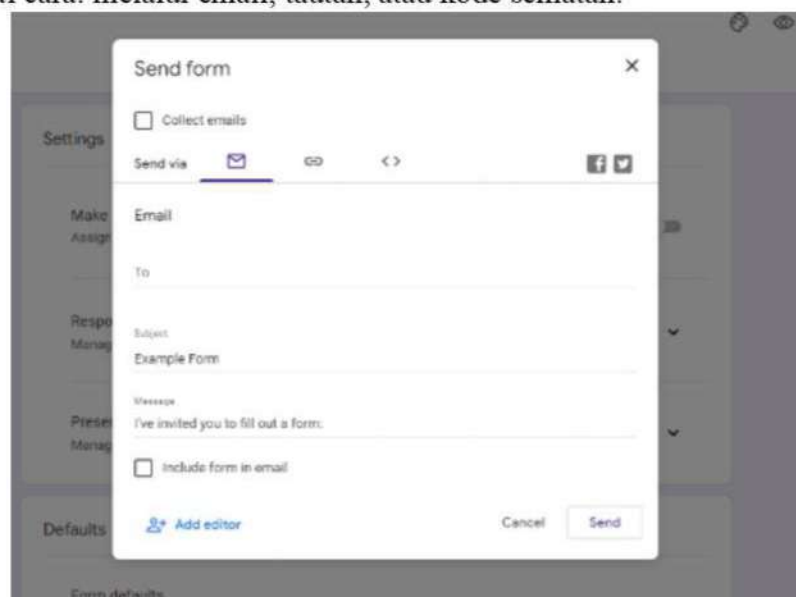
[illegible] cara: melalui email, tautan, atau kode sematan.

Send form

×

Collect emails

Send via

Email

To

Subject

Example Form

Message

I've invited you to fill out a form:

Include form in email

Add editor

Cancel

Send

Settings

Make

Assign

Respo

Manag

Preser

Manag

Defaults

Form defaults